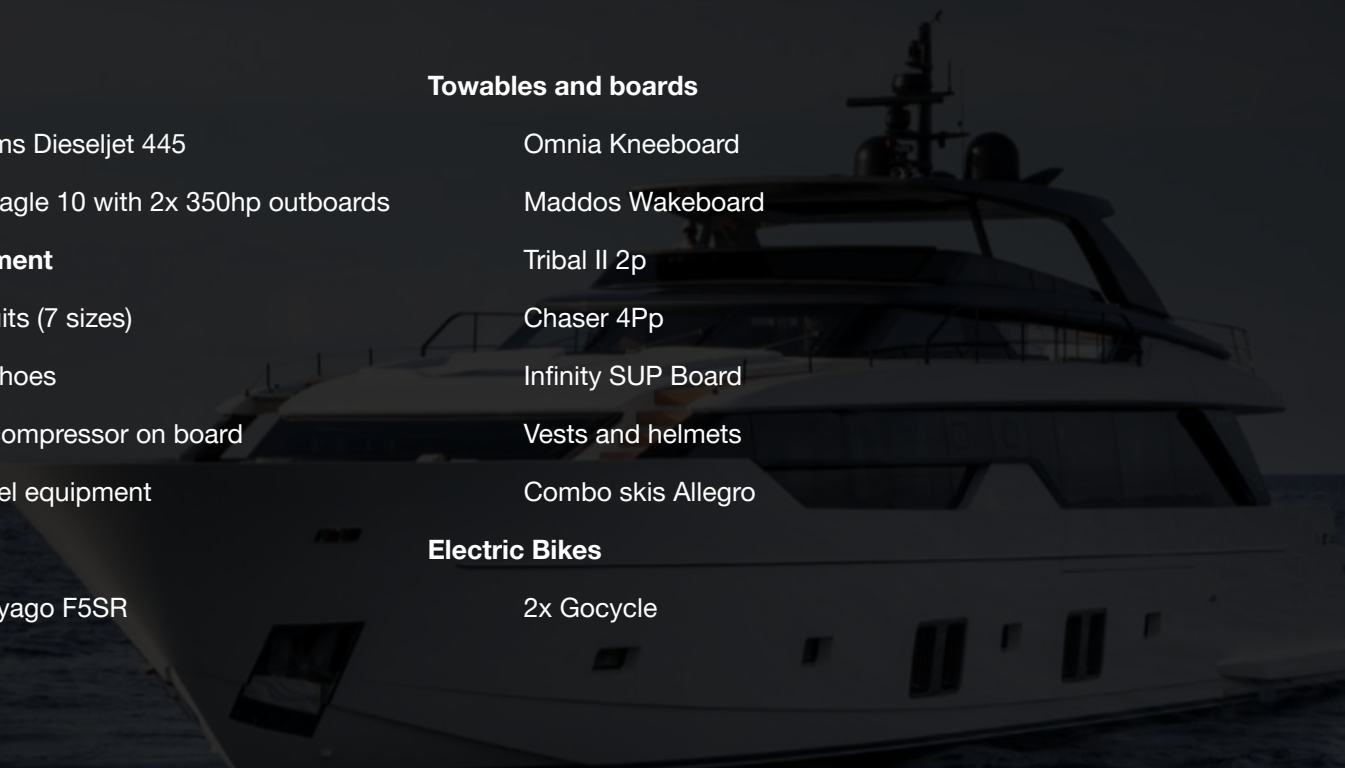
ns Dieseljet 445

agle 10 with 2x 350hp outboards

ment

its (7 sizes)

hoes

ompressor on board

el equipment

yago F5SR

Towables and boards

Omnia Kneeboard

Maddos Wakeboard

Tribal II 2p

Chaser 4Pp

Infinity SUP Board

Vests and helmets

Combo skis Allegro

Electric Bikes

2x Gocycle